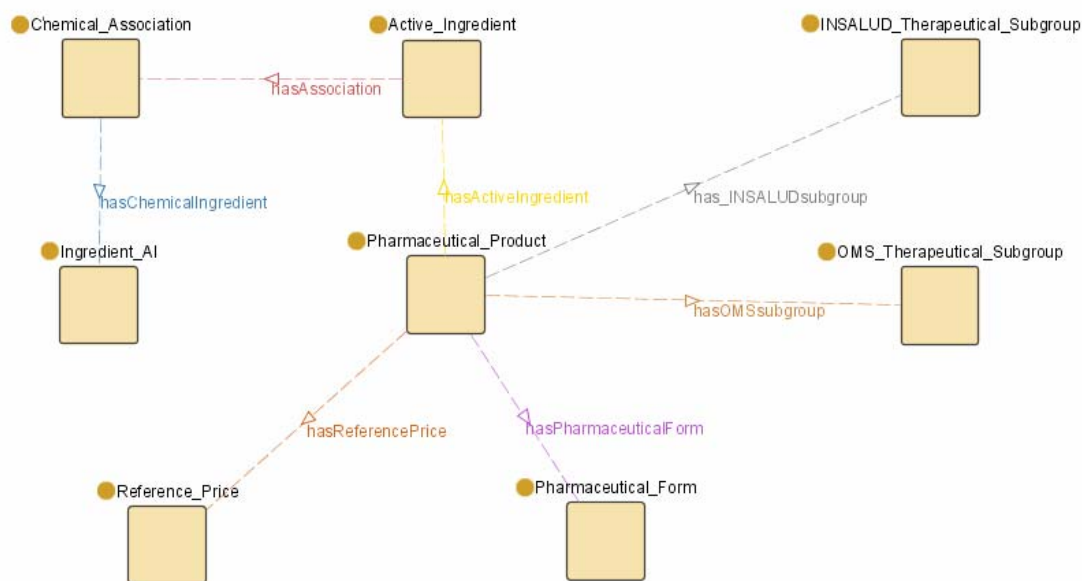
Chemical_Association
Active_Ingredient
INSALUD_Therapeutical_Subgroup
hasAssociation
hasChemicalIngredient
hasActiveIngredient
has_INSALUDsubgroup
Ingredient_AI
Pharmaceutical_Product
OMS_Therapeutical_Subgroup
hasOMSsubgroup
hasReferencePrice
hasPharmaceuticalForm
Reference_Price
Pharmaceutical_Form